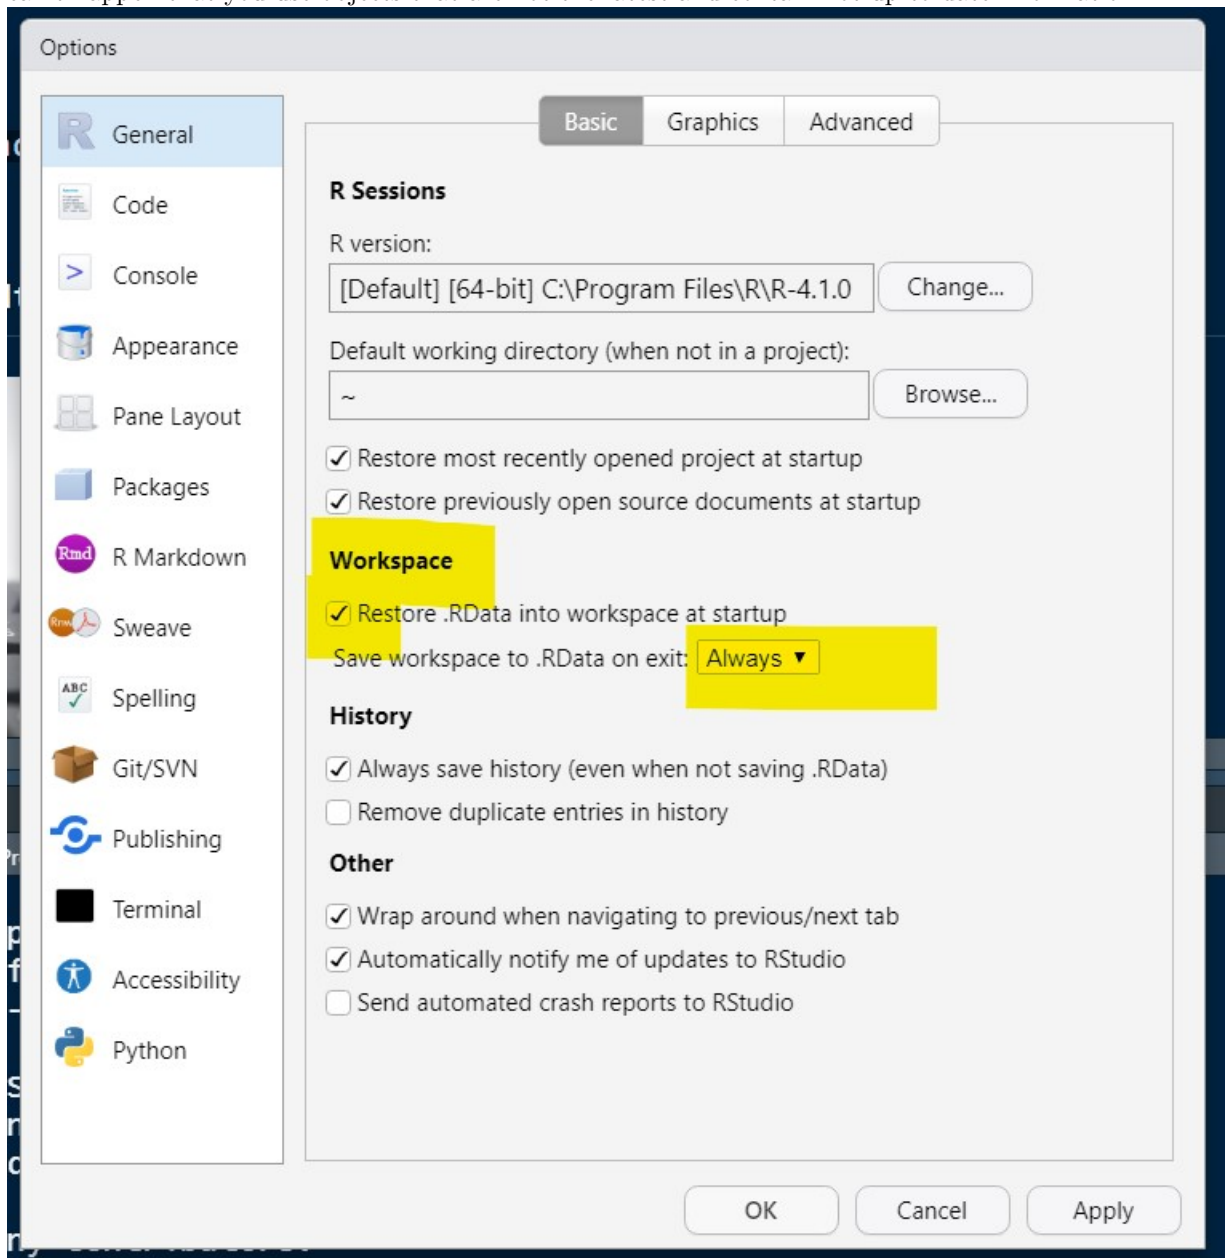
Options

General
Code
Console
Appearance
Pane Layout
Packages
R Markdown
Sweave
Spelling
Git/SVN
Publishing
Terminal
Accessibility
Python

Basic | Graphics | Advanced

R Sessions

R version:

[Default] [64-bit] C:\Program Files\R\R-4.1.0

Change...

Default working directory (when not in a project):

~

Browse...

☑ Restore most recently opened project at startup
☑ Restore previously open source documents at startup

Workspace

☑ Restore .RData into workspace at startup
Save workspace to .RData on exit: Always ▾

History

☑ Always save history (even when not saving .RData)
☐ Remove duplicate entries in history

Other

☑ Wrap around when navigating to previous/next tab
☑ Automatically notify me of updates to RStudio
☐ Send automated crash reports to RStudio

OK
Cancel
Apply